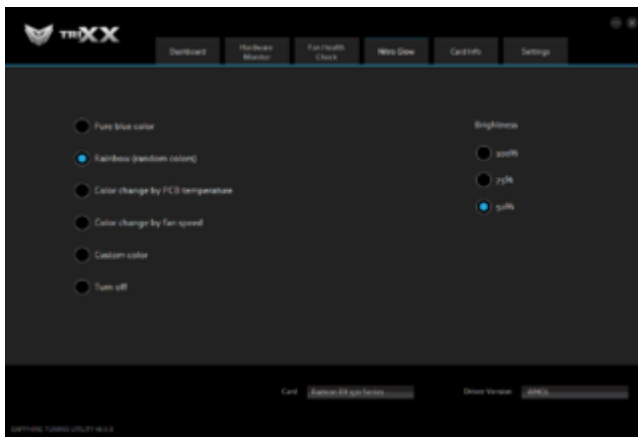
TRIXX

Dashboard

Hardware Monitor

Fan Health Check

Nitro Glow

Card Info

Settings

Pure blue color

Rainbow (random colors)

Color change by PCB temperature

Color change by fan speed

Custom color

Turn off

Brightness

100%

75%

50%

Card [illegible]

Driver Version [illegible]

SAPPHIRE TUNING UTILITY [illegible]